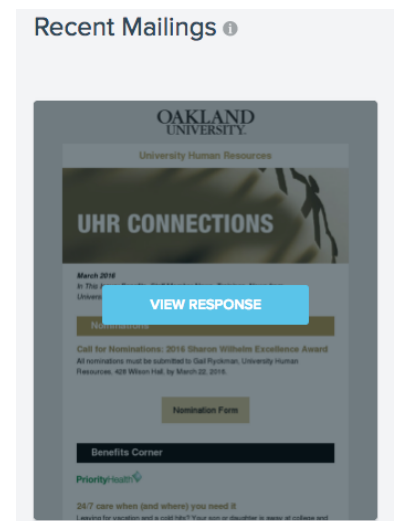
Recent Mailings

OAKLAND UNIVERSITY

University Human Resources

UHR CONNECTIONS

March 2016

In The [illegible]

Univers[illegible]

VIEW RESPONSE

Nominations

Call for Nominations: 2016 Sharon Wilhelm Excellence Award

All nominations must be submitted to Gail Ryckman, University Human Resources, 408 Wilson Hall, by March 22, 2016.

Nomination Form

Benefits Corner

PriorityHealth

24/7 care when (and where) you need it

Leaving for vacation and a cold hits? Your son or daughter is away at college and